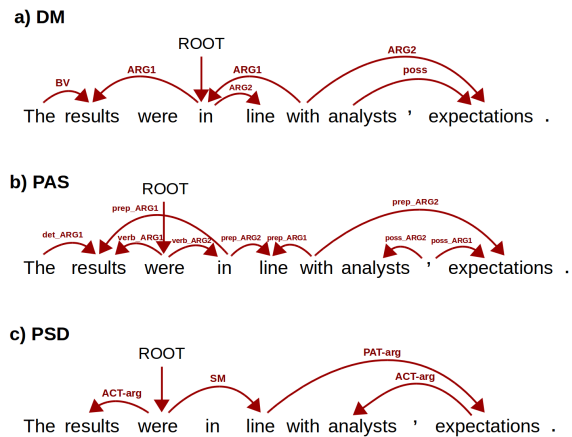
a) DM

ROOT

BV ARG1 ARG1 ARG2 ARG2 poss

The results were in line with analysts ' expectations .

b) PAS

ROOT

prep_ARG1 prep_ARG2

det_ARG1 verb_ARG1 verb_ARG2 prep_ARG2 prep_ARG1 poss_ARG2 poss_ARG1

The results were in line with analysts ' expectations .

c) PSD

ROOT

PAT-arg

ACT-arg SM ACT-arg

The results were in line with analysts ' expectations .